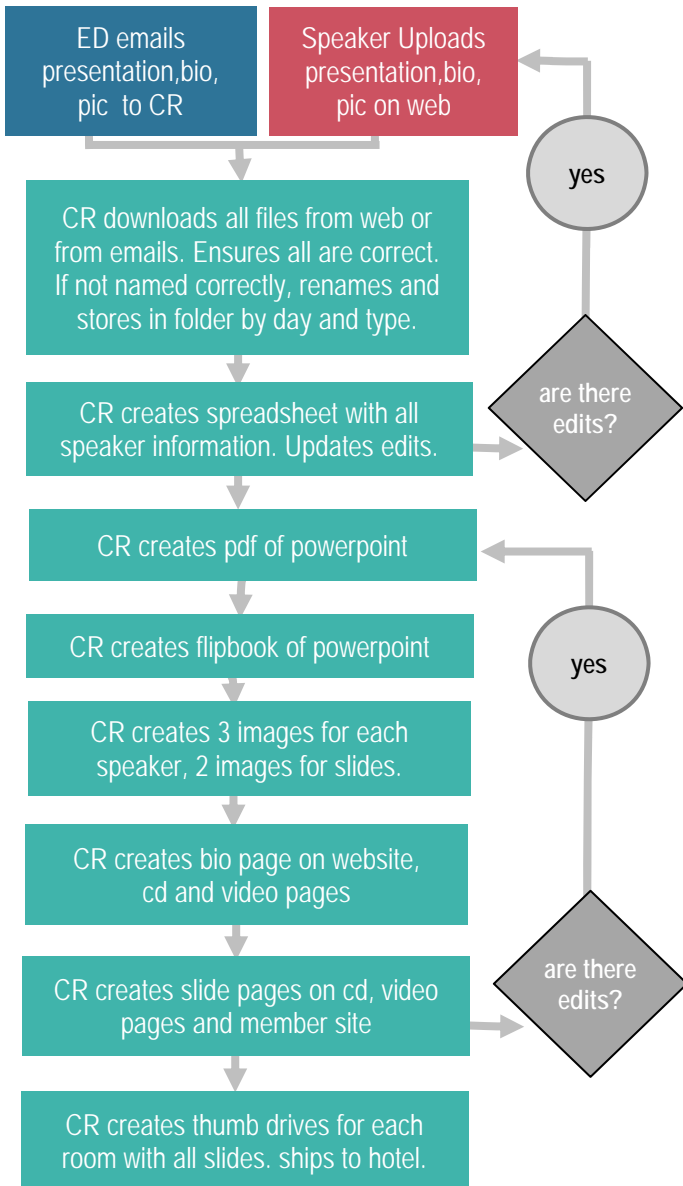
ED emails presentation,bio, pic to CR

Speaker Uploads presentation,bio, pic on web

yes

CR downloads all files from web or from emails. Ensures all are correct. If not named correctly, renames and stores in folder by day and type.

are there edits?

CR creates spreadsheet with all speaker information. Updates edits.

CR creates pdf of powerpoint

yes

CR creates flipbook of powerpoint

CR creates 3 images for each speaker, 2 images for slides.

CR creates bio page on website, cd and video pages

are there edits?

CR creates slide pages on cd, video pages and member site

CR creates thumb drives for each room with all slides. ships to hotel.